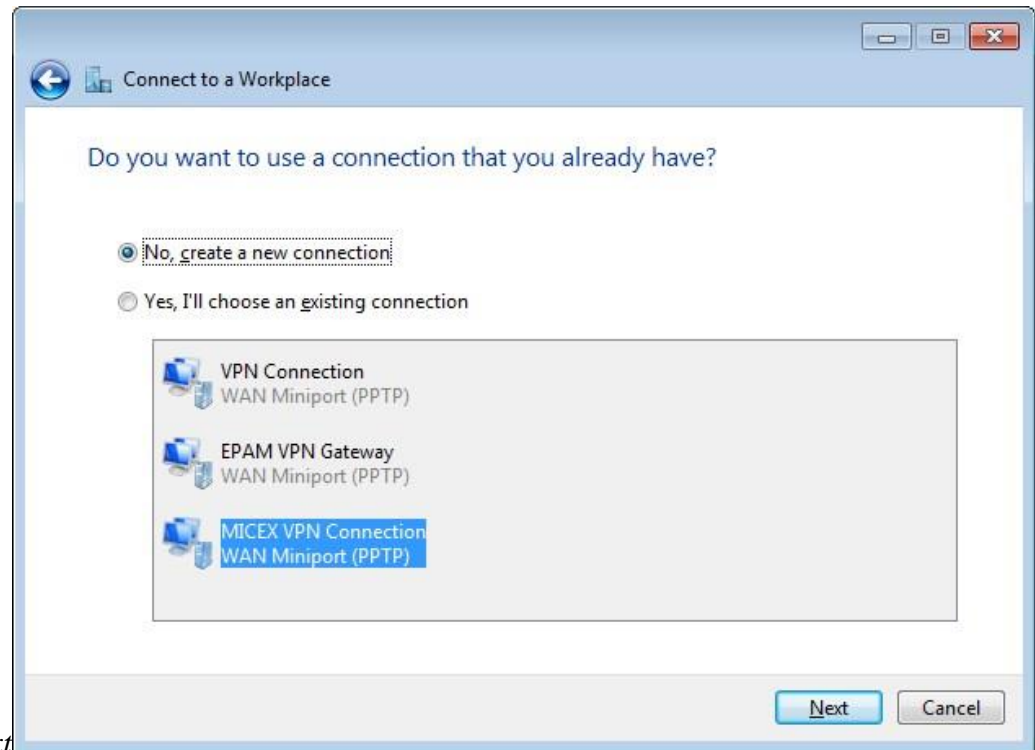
Connect to a Workplace

Do you want to use a connection that you already have?

No, create a new connection

Yes, I'll choose an existing connection

VPN Connection
WAN Miniport (PPTP)

EPAM VPN Gateway
WAN Miniport (PPTP)

MICEX VPN Connection
WAN Miniport (PPTP)

Next
Cancel